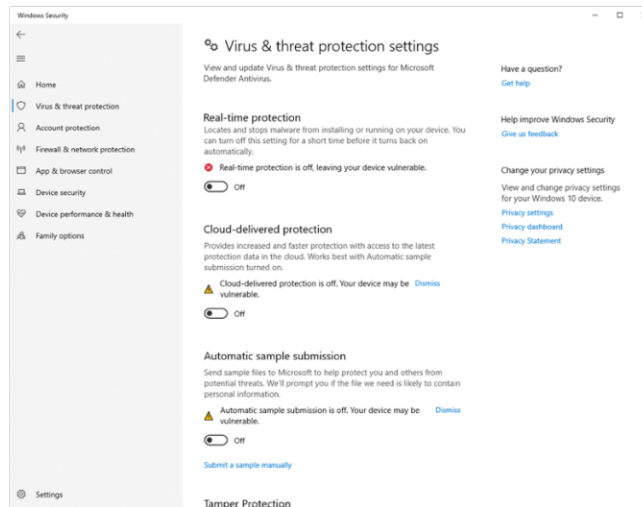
Windows Security

Home
Virus & threat protection
Account protection
Firewall & network protection
App & browser control
Device security
Device performance & health
Family options

Settings

Virus & threat protection settings

View and update Virus & threat protection settings for Microsoft Defender Antivirus.

Real-time protection

Locates and stops malware from installing or running on your device. You can turn off this setting for a short time before it turns back on automatically.

Real-time protection is off, leaving your device vulnerable.

Off

Cloud-delivered protection

Provides increased and faster protection with access to the latest protection data in the cloud. Works best with Automatic sample submission turned on.

Cloud-delivered protection is off. Your device may be vulnerable.

Dismiss

Off

Automatic sample submission

Send sample files to Microsoft to help protect you and others from potential threats. We'll prompt you if the file we need is likely to contain personal information.

Automatic sample submission is off. Your device may be vulnerable.

Dismiss

Off

Submit a sample manually

Tamper Protection

Have a question?
Get help

Help improve Windows Security
Give us feedback

Change your privacy settings

View and change privacy settings for your Windows 10 device.
Privacy settings
Privacy dashboard
Privacy Statement